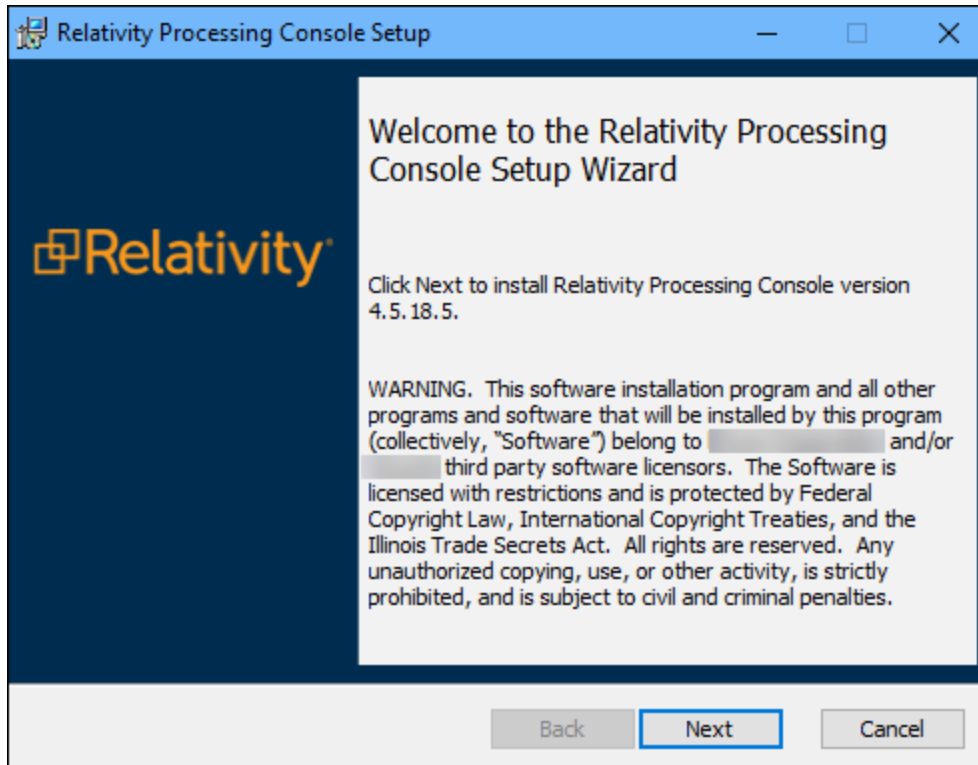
Relativity Processing Console Setup

Relativity

Welcome to the Relativity Processing Console Setup Wizard

Click Next to install Relativity Processing Console version 4.5.18.5.

WARNING. This software installation program and all other programs and software that will be installed by this program (collectively, "Software") belong to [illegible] and/or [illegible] third party software licensors. The Software is licensed with restrictions and is protected by Federal Copyright Law, International Copyright Treaties, and the Illinois Trade Secrets Act. All rights are reserved. Any unauthorized copying, use, or other activity, is strictly prohibited, and is subject to civil and criminal penalties.

Back Next Cancel